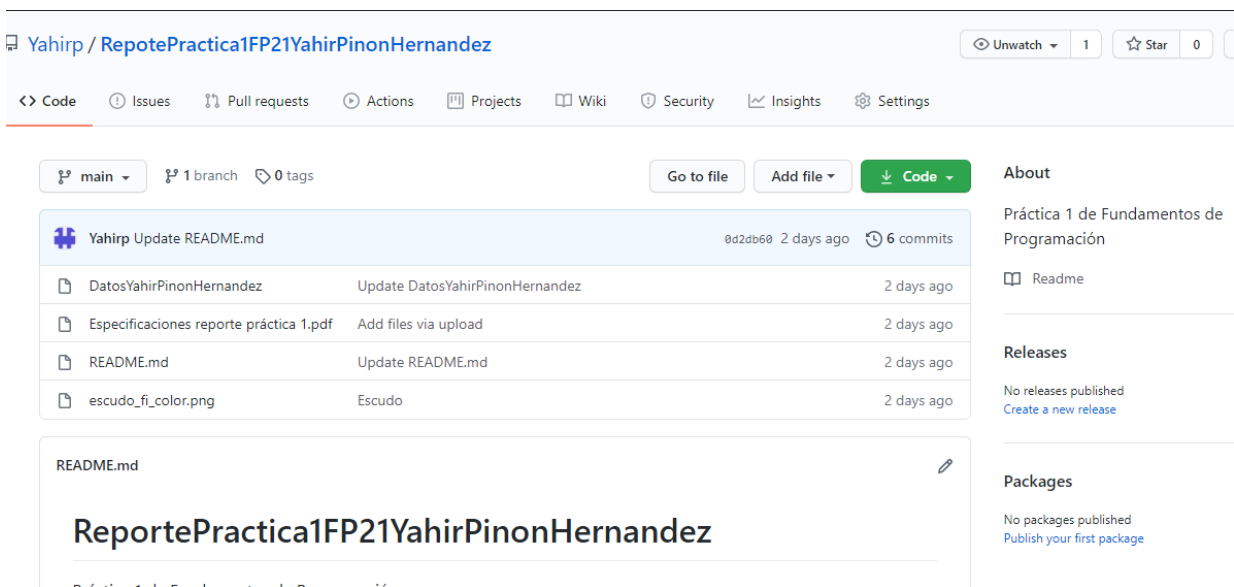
Yahirp / RepotePractica1FP21YahirPinonHernandez

Unwatch 1 Star 0

Code Issues Pull requests Actions Projects Wiki Security Insights Settings

main 1 branch 0 tags

Go to file Add file Code

Yahirp Update README.md 0d2db60 2 days ago 6 commits

| | | |
|---|---|---|
| DatosYahirPinonHernandez | Update DatosYahirPinonHernandez | 2 days ago |
| Especificaciones reporte práctica 1.pdf | Add files via upload | 2 days ago |
| README.md | Update README.md | 2 days ago |
| escudo_fi_color.png | Escudo | 2 days ago |

README.md

ReportePractica1FP21YahirPinonHernandez

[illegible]

About

Práctica 1 de Fundamentos de Programación

Readme

Releases

No releases published
Create a new release

Packages

No packages published
Publish your first package